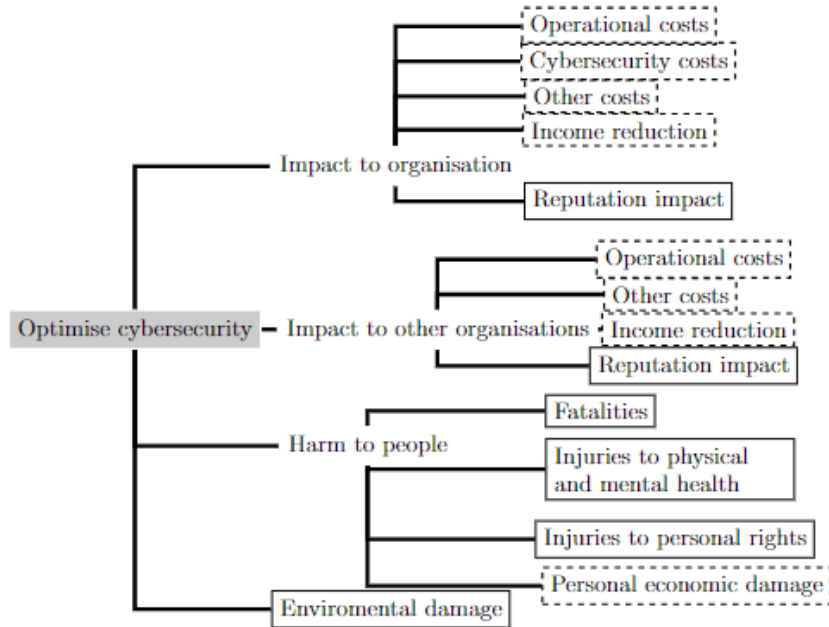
Optimise cybersecurity

Impact to organisation
Operational costs
Cybersecurity costs
Other costs
Income reduction
Reputation impact

Impact to other organisations
Operational costs
Other costs
Income reduction
Reputation impact

Harm to people
Fatalities
Injuries to physical and mental health
Injuries to personal rights
Personal economic damage

Enviromental damage